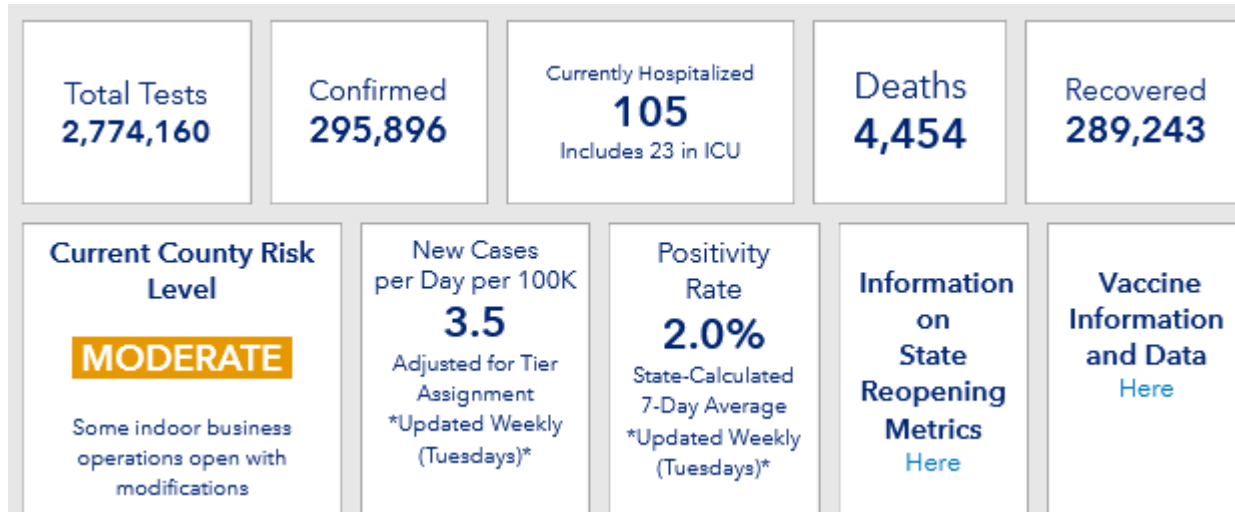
Total Tests
2,774,160

Confirmed
295,896

Currently Hospitalized
105
Includes 23 in ICU

Deaths
4,454

Recovered
289,243

Current County Risk Level
MODERATE
Some indoor business operations open with modifications

New Cases per Day per 100K
3.5
Adjusted for Tier Assignment
*Updated Weekly (Tuesdays)*

Positivity Rate
2.0%
State-Calculated 7-Day Average
*Updated Weekly (Tuesdays)*

Information on State Reopening Metrics
Here

Vaccine Information and Data
Here